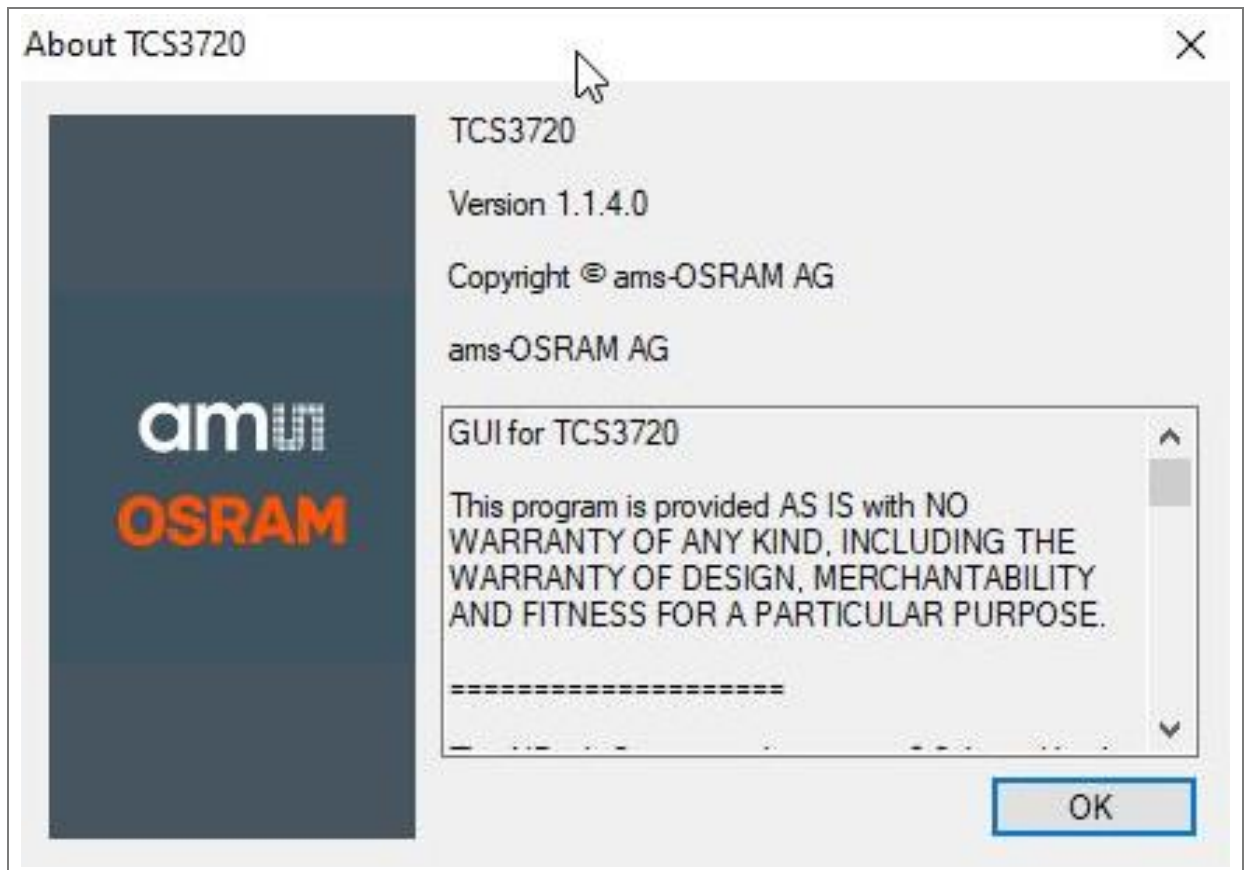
About TCS3720

×

TCS3720

Version 1.1.4.0

Copyright © ams-OSRAM AG

ams-OSRAM AG

ams
OSRAM

GUI for TCS3720

This program is provided AS IS with NO WARRANTY OF ANY KIND, INCLUDING THE WARRANTY OF DESIGN, MERCHANTABILITY AND FITNESS FOR A PARTICULAR PURPOSE.

====================

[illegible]

OK